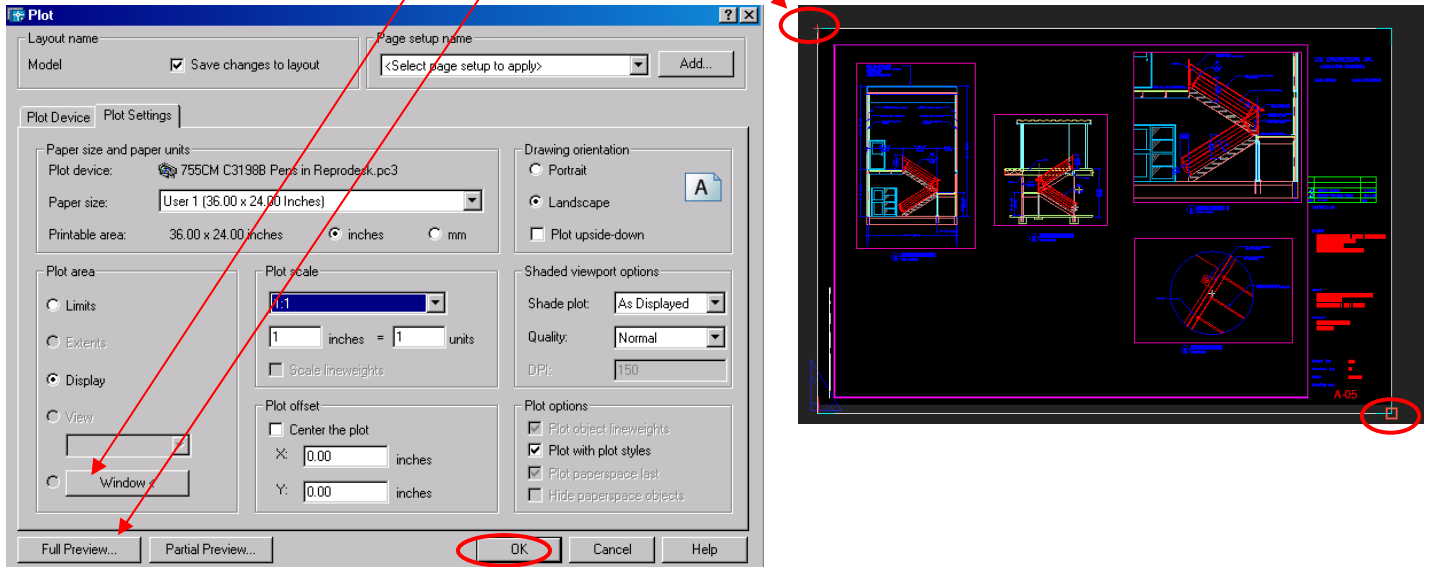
Plot

Layout name
Model
Save changes to layout

Page setup name
<Select page setup to apply>
Add...

Plot Device
Plot Settings

Paper size and paper units
Plot device: 755CM C3198B Pens in Reprodesk.pc3
Paper size: User 1 (36.00 x 24.00 Inches)
Printable area: 36.00 x 24.00 inches
inches
mm

Drawing orientation
Portrait
Landscape
Plot upside-down
A

Plot area
Limits
Extents
Display
View
Window <

Plot scale
1:1
1 inches = 1 units
Scale lineweights

Shaded viewport options
Shade plot: As Displayed
Quality: Normal
DPI: 150

Plot offset
Center the plot
X: 0.00 inches
Y: 0.00 inches

Plot options
Plot object lineweights
Plot with plot styles
Plot paperspace last
Hide paperspace objects

Full Preview...
Partial Preview...
OK
Cancel
Help

A-05